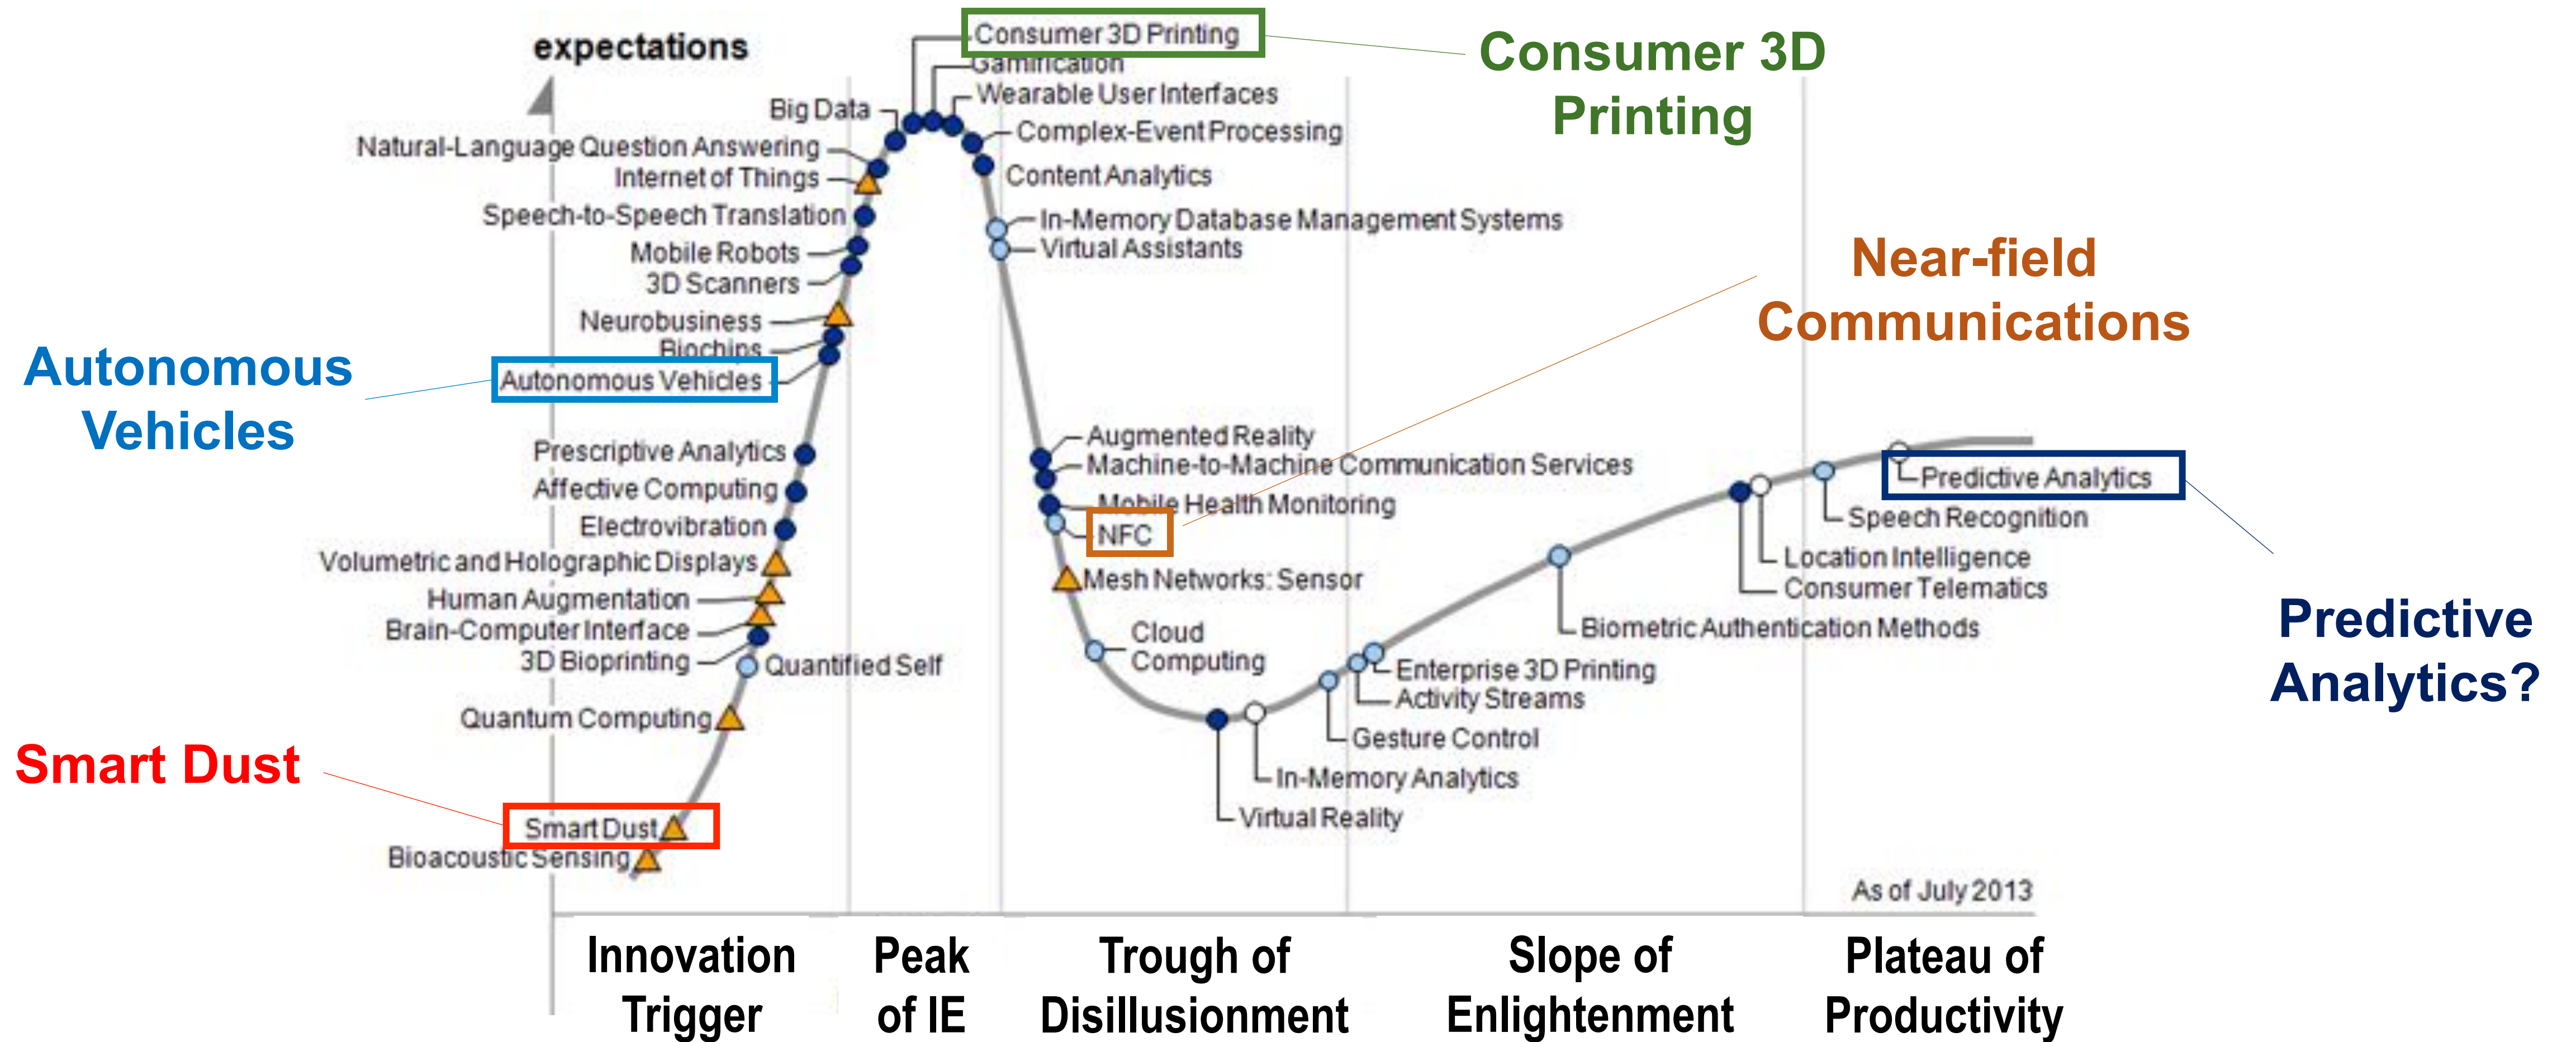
expectations

Consumer 3D Printing
Gamification
Wearable User Interfaces
Complex-Event Processing
Content Analytics
In-Memory Database Management Systems
Virtual Assistants

Big Data
Natural-Language Question Answering
Internet of Things
Speech-to-Speech Translation
Mobile Robots
3D Scanners
Neurobusiness
Biochips
Autonomous Vehicles
Prescriptive Analytics
Affective Computing
Electrovibration
Volumetric and Holographic Displays
Human Augmentation
Brain-Computer Interface
3D Bioprinting
Quantified Self
Quantum Computing
Smart Dust
Bioacoustic Sensing

Consumer 3D Printing

Near-field Communications

Autonomous Vehicles

Augmented Reality
Machine-to-Machine Communication Services
Mobile Health Monitoring
NFC
Mesh Networks: Sensor
Cloud Computing

Predictive Analytics
Speech Recognition
Location Intelligence
Consumer Telematics
Biometric Authentication Methods
Enterprise 3D Printing
Activity Streams
Gesture Control
In-Memory Analytics
Virtual Reality

Predictive Analytics?

Smart Dust

As of July 2013

Innovation Trigger

Peak of IE

Trough of Disillusionment

Slope of Enlightenment

Plateau of Productivity